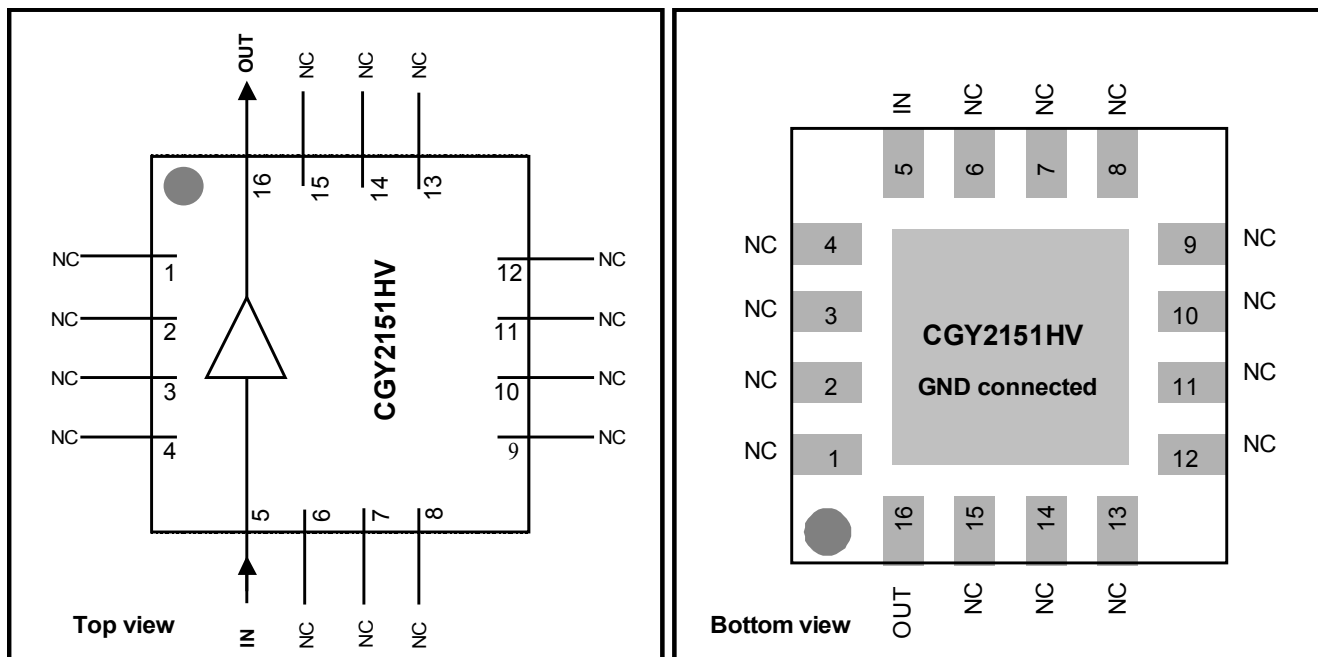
OUT NC NC NC

16 15 14 13

NC 1
NC 2
NC 3
NC 4

CGY2151HV

12 NC
11 NC
10 NC
9 NC

5 6 7 8

IN NC NC NC

Top view

IN NC NC NC

5 6 7 8

NC 4
NC 3
NC 2
NC 1

CGY2151HV
GND connected

9 NC
10 NC
11 NC
12 NC

16 15 14 13

OUT NC NC NC

Bottom view